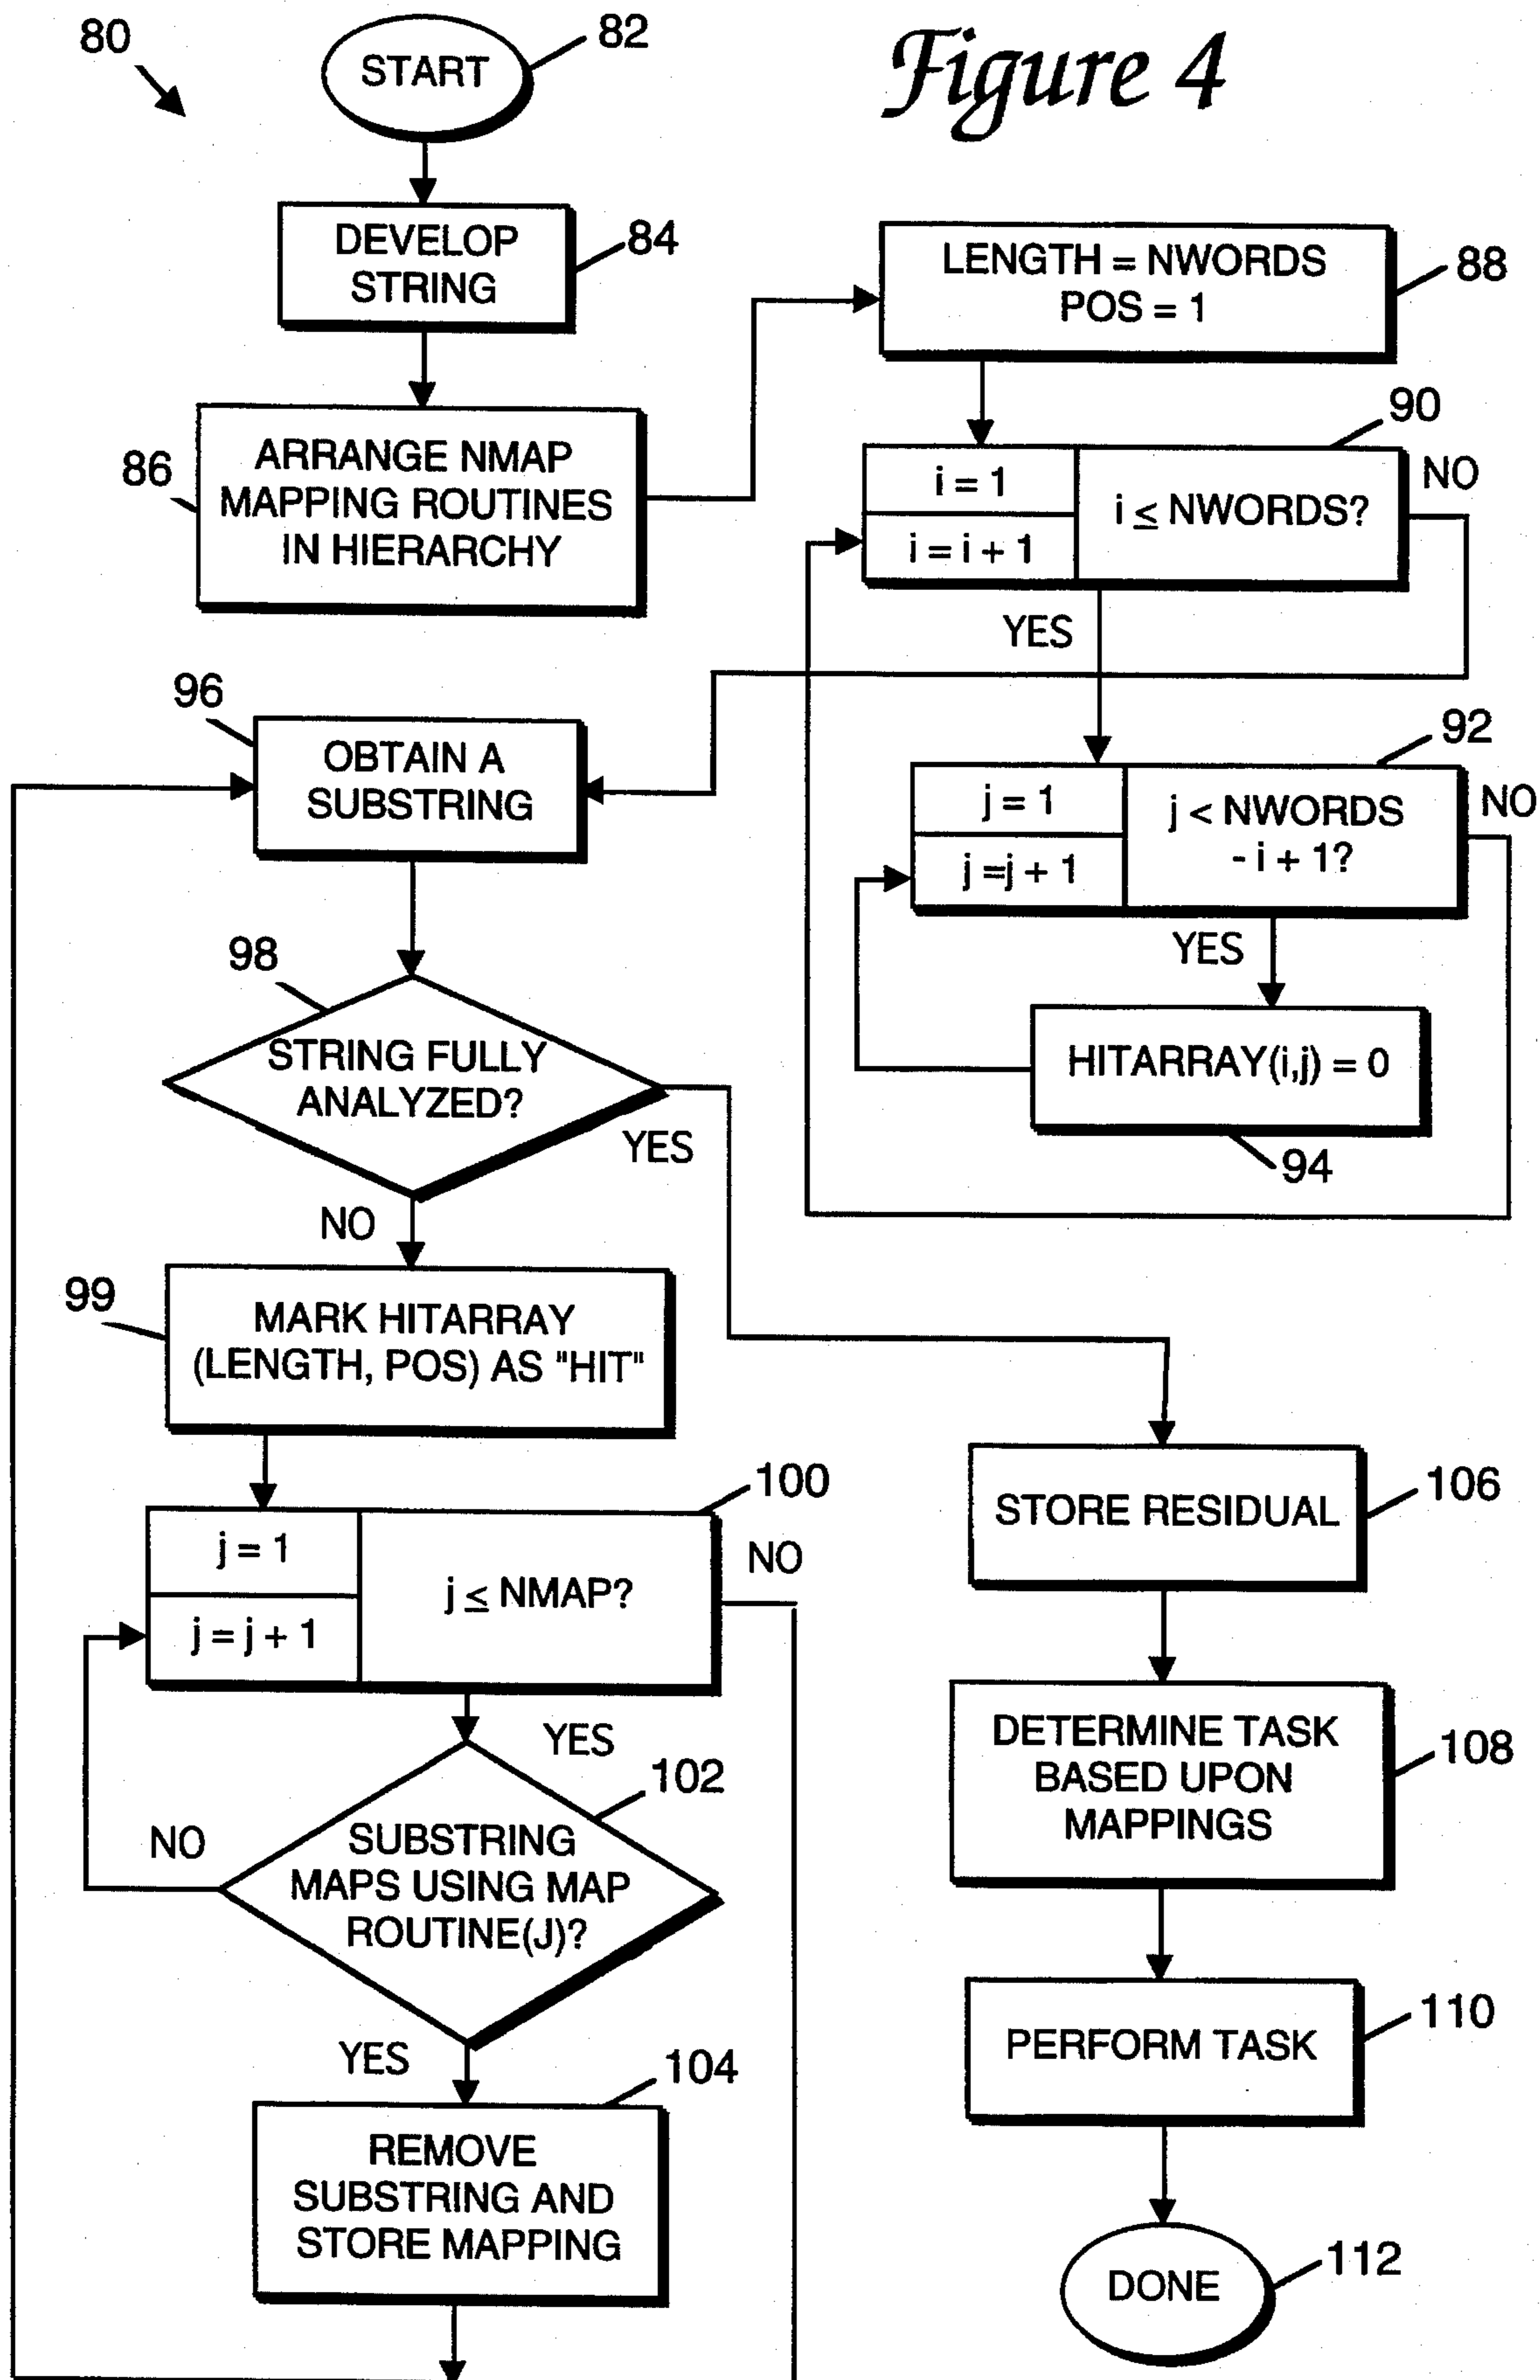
80

START 82

Figure 4

DEVELOP STRING 84

ARRANGE NMAP MAPPING ROUTINES IN HIERARCHY 86

LENGTH = NWORDS POS = 1 88

90

| $i = 1$ | $i \leq$ NWORDS? |
|---|---|
| $i = i + 1$ | |

NO

YES

96

OBTAIN A SUBSTRING

92

| $j = 1$ | $j <$ NWORDS $- i + 1$? |
|---|---|
| $j = j + 1$ | |

NO

YES

HITARRAY(i,j) = 0

94

98

STRING FULLY ANALYZED?

YES

NO

99

MARK HITARRAY (LENGTH, POS) AS "HIT"

100

| $j = 1$ | $j \leq$ NMAP? |
|---|---|
| $j = j + 1$ | |

NO

YES

102

NO

SUBSTRING MAPS USING MAP ROUTINE(J)?

YES

104

REMOVE SUBSTRING AND STORE MAPPING

STORE RESIDUAL 106

DETERMINE TASK BASED UPON MAPPINGS 108

PERFORM TASK 110

DONE 112